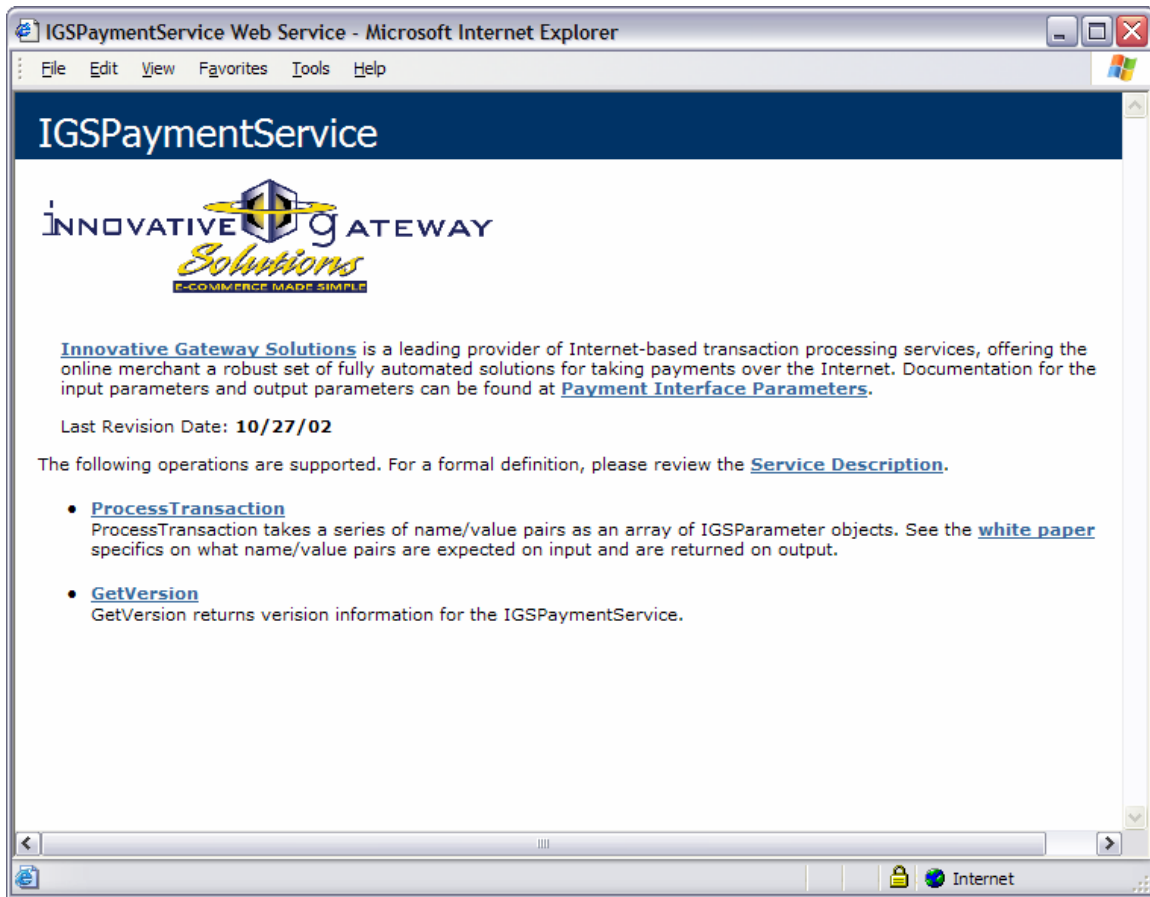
IGSPaymentService Web Service - Microsoft Internet Explorer

File Edit View Favorites Tools Help

IGSPaymentService

INNOVATIVE GATEWAY Solutions E-COMMERCE MADE SIMPLE

Innovative Gateway Solutions is a leading provider of Internet-based transaction processing services, offering the online merchant a robust set of fully automated solutions for taking payments over the Internet. Documentation for the input parameters and output parameters can be found at Payment Interface Parameters.

Last Revision Date: 10/27/02

The following operations are supported. For a formal definition, please review the Service Description.

- ProcessTransaction
ProcessTransaction takes a series of name/value pairs as an array of IGSParameter objects. See the white paper specifics on what name/value pairs are expected on input and are returned on output.

- GetVersion
GetVersion returns verision information for the IGSPaymentService.

Internet